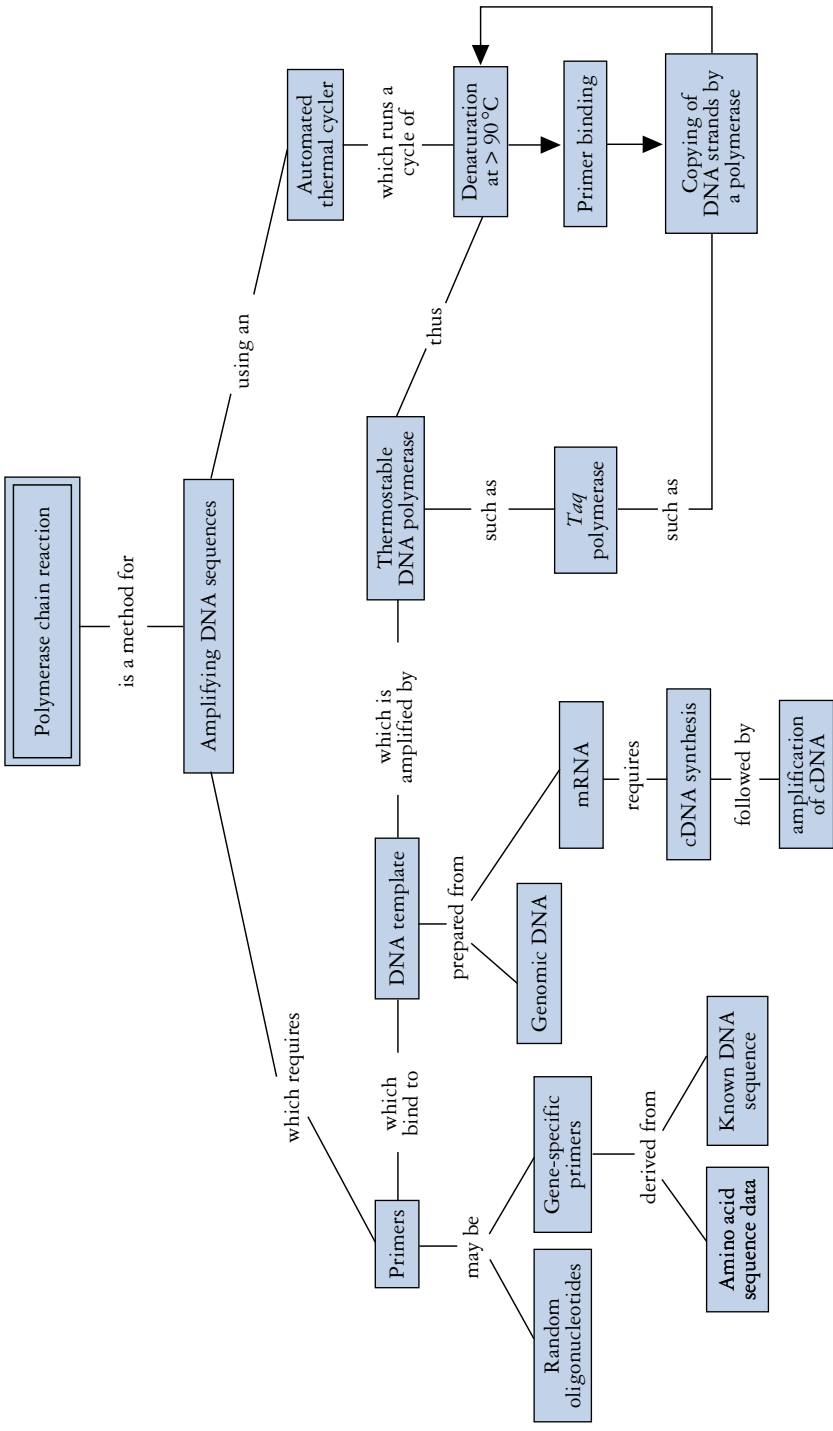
Polymerase chain reaction

is a method for

Amplifying DNA sequences

using an

Automated thermal cycler

which runs a cycle of

Denaturation at > 90°C

Primer binding

Copying of DNA strands by a polymerase

thus

Thermostable DNA polymerase

such as

*Taq* polymerase

such as

which is amplified by

DNA template

prepared from

Genomic DNA

mRNA

requires

cDNA synthesis

followed by

amplification of cDNA

which requires

Primers

which bind to

may be

Random oligonucleotides

Gene-specific primers

derived from

Amino acid sequence data

Known DNA sequence